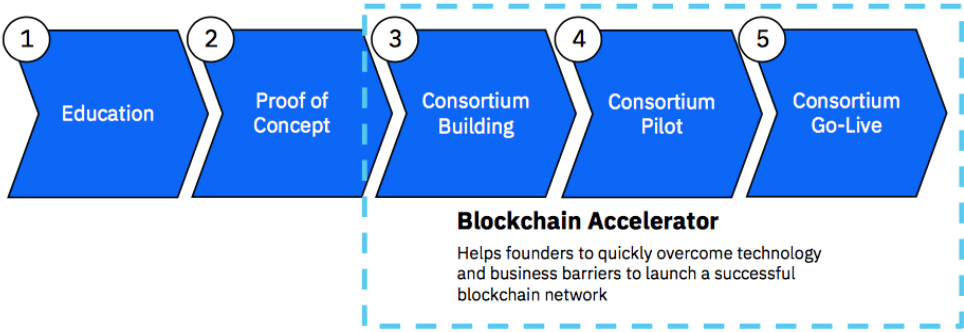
1
Education

2
Proof of Concept

3
Consortium Building

4
Consortium Pilot

5
Consortium Go-Live

Blockchain Accelerator

Helps founders to quickly overcome technology and business barriers to launch a successful blockchain network